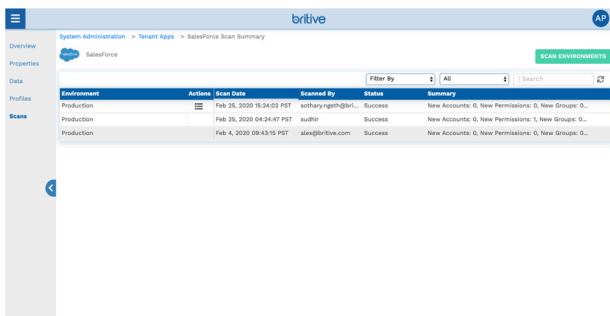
britive

AP

Overview
Properties
Data
Profiles
Scans

System Administration > Tenant Apps > SalesForce Scan Summary

salesforce SalesForce

SCAN ENVIRONMENTS

Filter By | All | Search

| Environment | Actions | Scan Date | Scanned By | Status | Summary |
|---|---|---|---|---|---|
| Production | | Feb 25, 2020 15:24:02 PST | sothary.ngeth@bri... | Success | New Accounts: 0, New Permissions: 0, New Groups: 0... |
| Production | | Feb 25, 2020 04:24:47 PST | sudhir | Success | New Accounts: 0, New Permissions: 1, New Groups: 0... |
| Production | | Feb 4, 2020 09:43:15 PST | alex@britive.com | Success | New Accounts: 0, New Permissions: 0, New Groups: 0... |